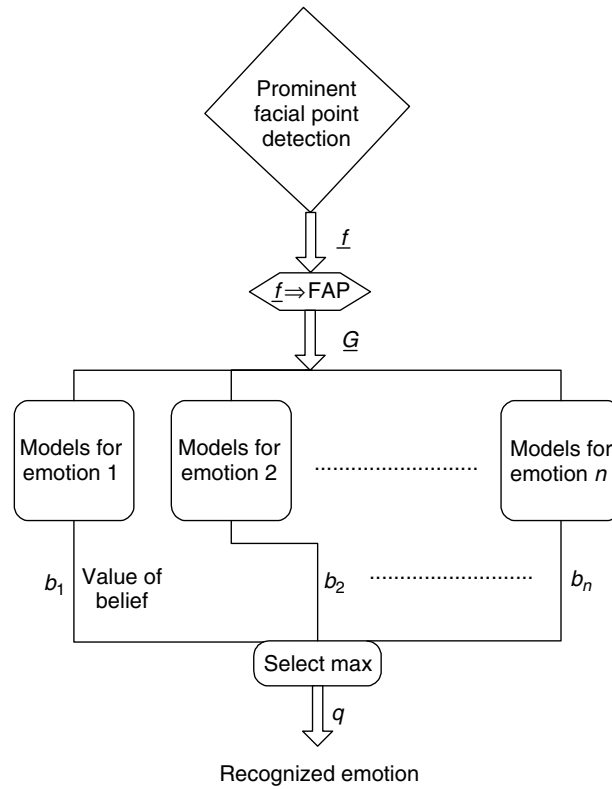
Prominent facial point detection

$\underline{f}$

$\underline{f} \Rightarrow$ FAP

$\underline{G}$

Models for emotion 1

Models for emotion 2

Models for emotion $n$

$b_1$ Value of belief

$b_2$

$b_n$

Select max

$q$

Recognized emotion